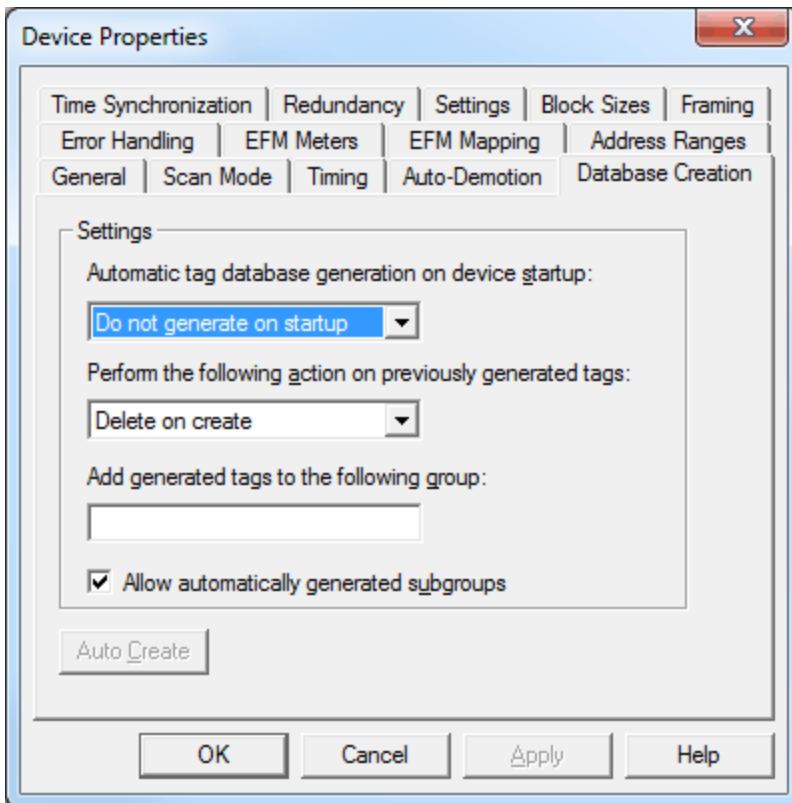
Device Properties

X

Time Synchronization | Redundancy | Settings | Block Sizes | Framing

Error Handling | EFM Meters | EFM Mapping | Address Ranges

General | Scan Mode | Timing | Auto-Demotion | Database Creation

Settings

Automatic tag database generation on device startup:

Do not generate on startup

Perform the following action on previously generated tags:

Delete on create

Add generated tags to the following group:

☑ Allow automatically generated subgroups

Auto Create

OK | Cancel | Apply | Help